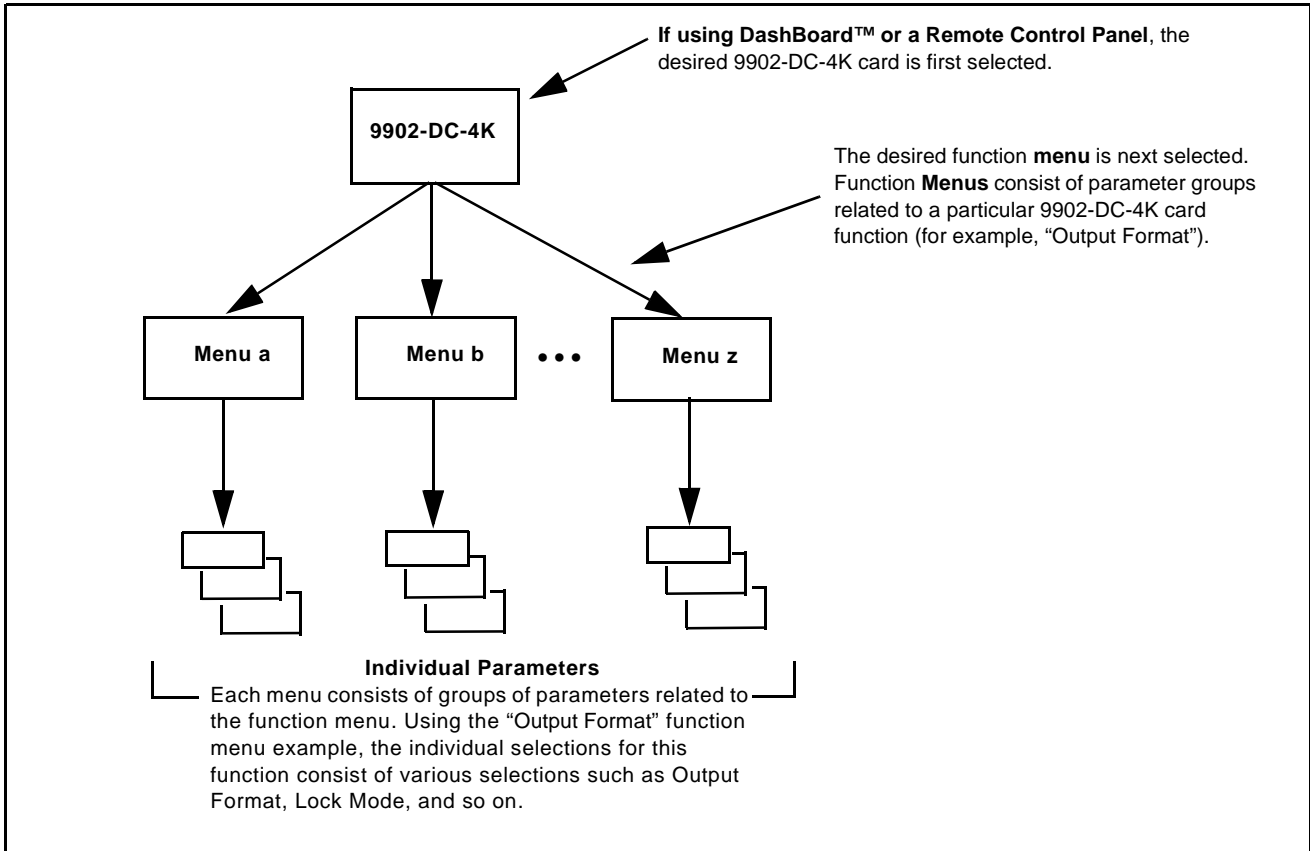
**If using DashBoard™ or a Remote Control Panel**, the desired 9902-DC-4K card is first selected.

**9902-DC-4K**

The desired function **menu** is next selected. Function **Menus** consist of parameter groups related to a particular 9902-DC-4K card function (for example, “Output Format”).

**Menu a**

**Menu b**

• • •

**Menu z**

**Individual Parameters**

Each menu consists of groups of parameters related to the function menu. Using the “Output Format” function menu example, the individual selections for this function consist of various selections such as Output Format, Lock Mode, and so on.